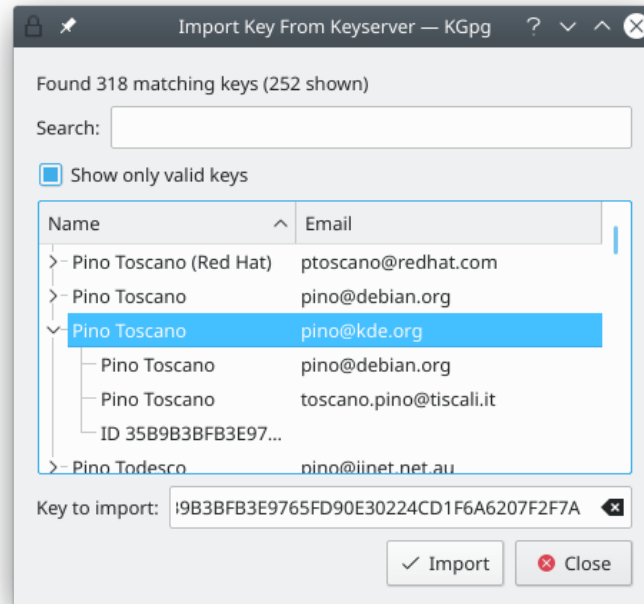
Import Key From Keyserver — KGpg

Found 318 matching keys (252 shown)

Search:

Show only valid keys

| Name | Email |
|---|---|
| Pino Toscano (Red Hat) | ptoscano@redhat.com |
| Pino Toscano | pino@debian.org |
| Pino Toscano | pino@kde.org |
| Pino Toscano | pino@debian.org |
| Pino Toscano | toscano.pino@tiscali.it |
| ID 35B9B3BFB3E97... | |
| Pino Todesco | pino@iinet.net.au |

Key to import: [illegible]9B3BFB3E9765FD90E30224CD1F6A6207F2F7A

Import

Close